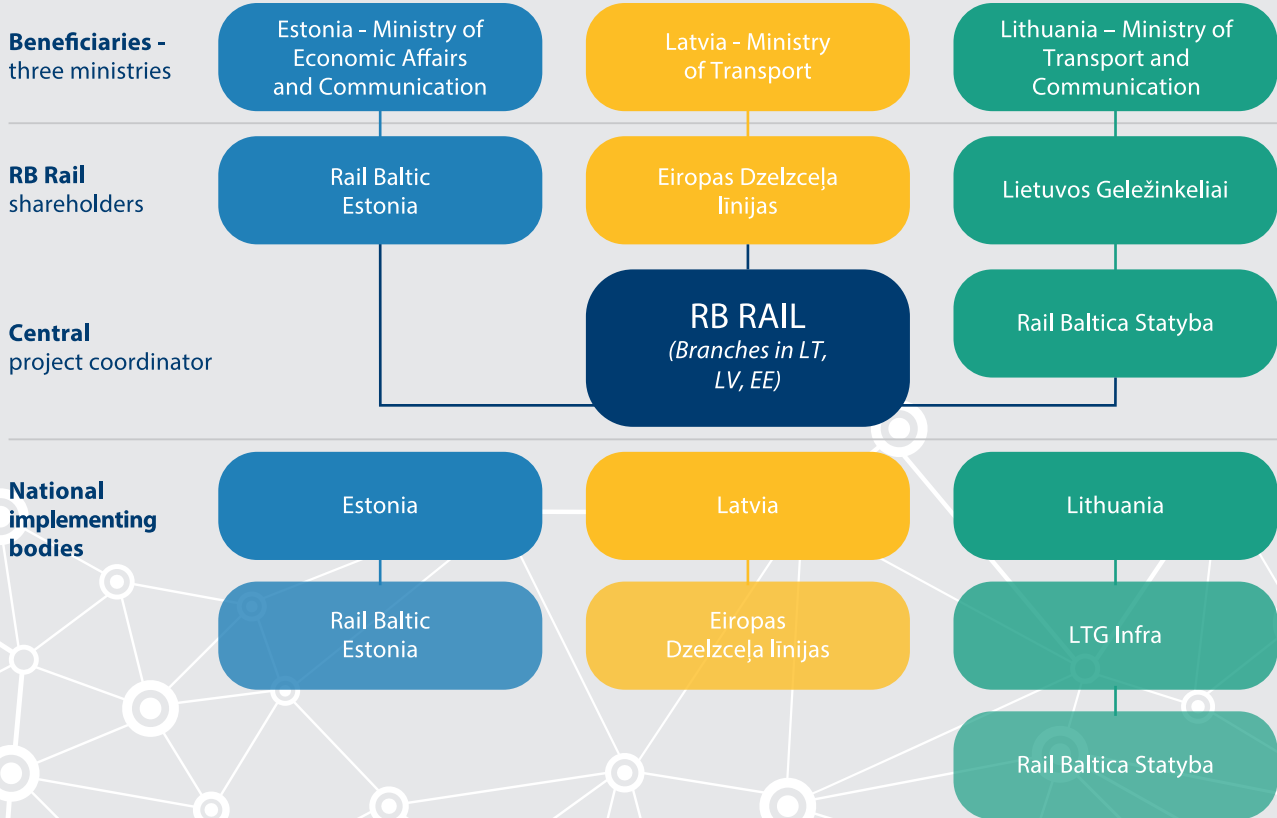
**Beneficiaries -** three ministries

Estonia - Ministry of Economic Affairs and Communication

Latvia - Ministry of Transport

Lithuania – Ministry of Transport and Communication

**RB Rail** shareholders

Rail Baltic Estonia

Eiropas Dzelzceļa līnijas

Lietuvos Geležinkeliai

**Central** project coordinator

RB RAIL
*(Branches in LT, LV, EE)*

Rail Baltica Statyba

**National implementing bodies**

Estonia

Latvia

Lithuania

Rail Baltic Estonia

Eiropas Dzelzceļa līnijas

LTG Infra

Rail Baltica Statyba